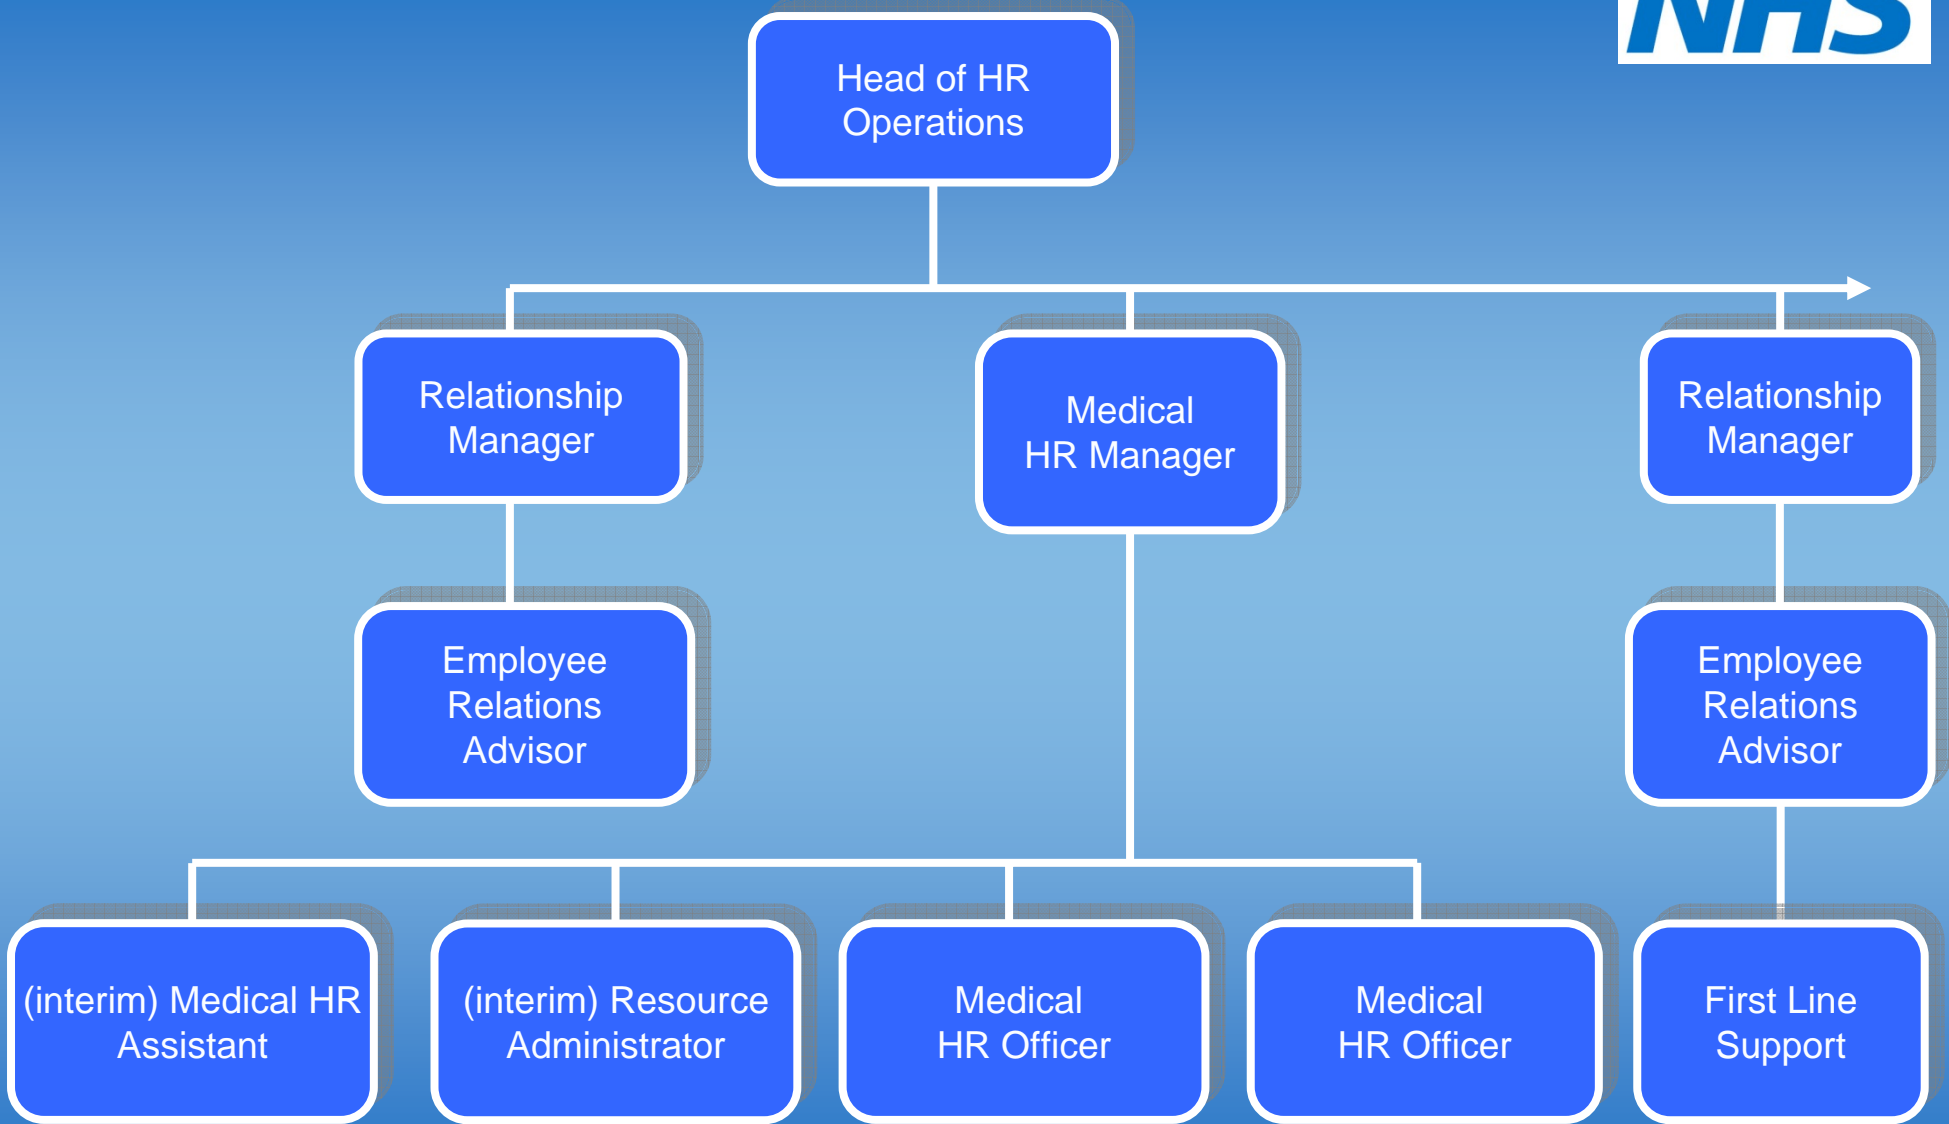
NHS

Head of HR Operations

Relationship Manager

Medical HR Manager

Relationship Manager

Employee Relations Advisor

Employee Relations Advisor

(interim) Medical HR Assistant

(interim) Resource Administrator

Medical HR Officer

Medical HR Officer

First Line Support